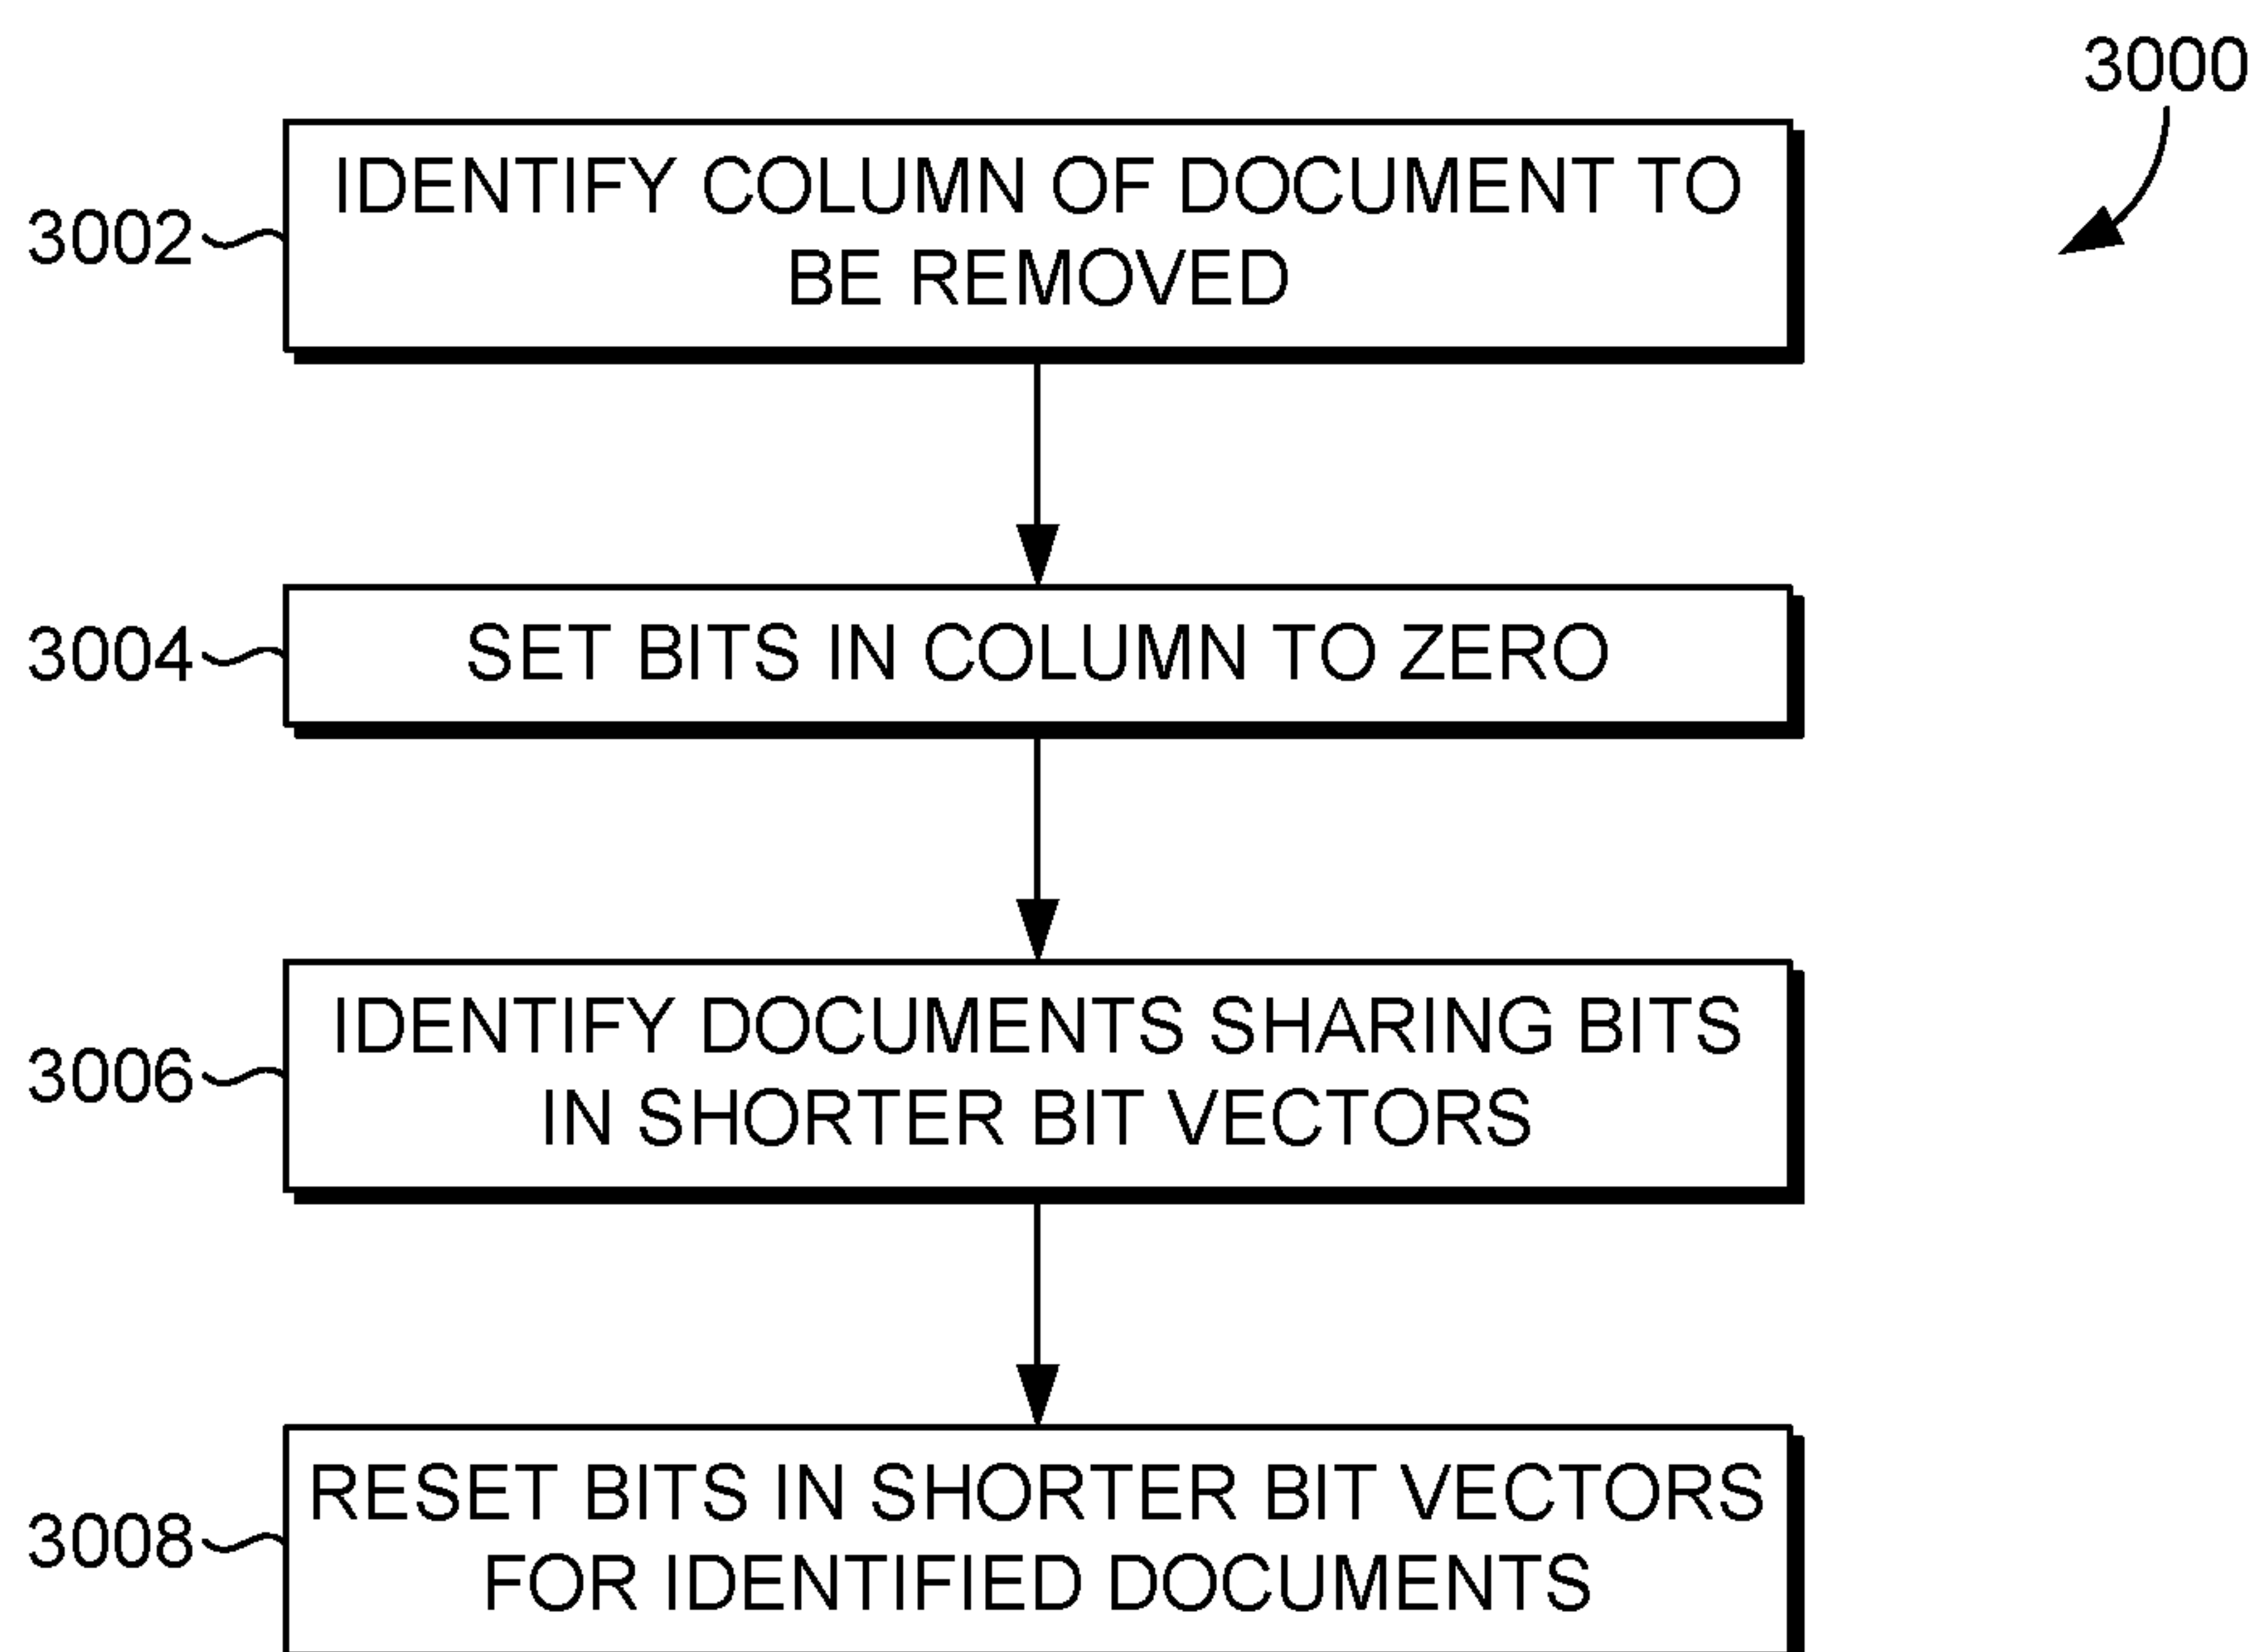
3000

3002 IDENTIFY COLUMN OF DOCUMENT TO BE REMOVED

3004 SET BITS IN COLUMN TO ZERO

3006 IDENTIFY DOCUMENTS SHARING BITS IN SHORTER BIT VECTORS

3008 RESET BITS IN SHORTER BIT VECTORS FOR IDENTIFIED DOCUMENTS